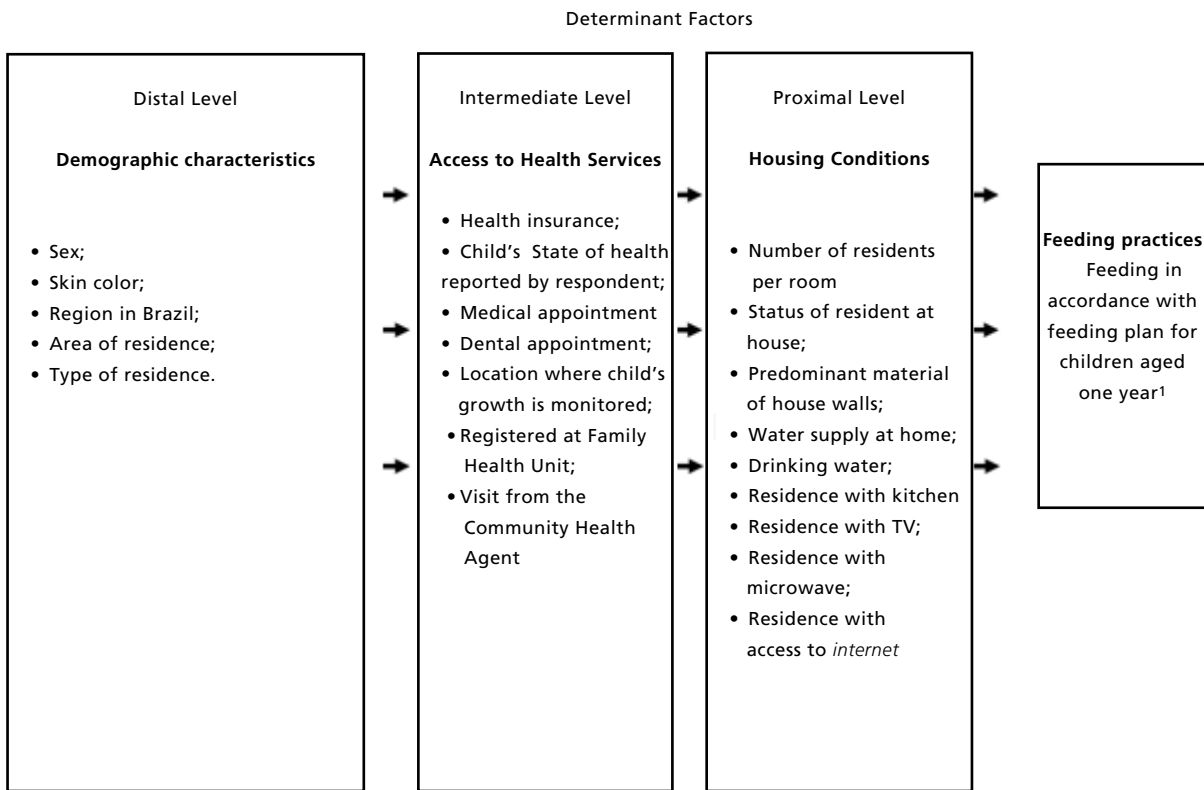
Determinant Factors

Distal Level

**Demographic characteristics**

- Sex;
- Skin color;
- Region in Brazil;
- Area of residence;
- Type of residence.

Intermediate Level

**Access to Health Services**

- Health insurance;
- Child's State of health reported by respondent;
- Medical appointment
- Dental appointment;
- Location where child's growth is monitored;
- Registered at Family Health Unit;
- Visit from the Community Health Agent

Proximal Level

**Housing Conditions**

- Number of residents per room
- Status of resident at house;
- Predominant material of house walls;
- Water supply at home;
- Drinking water;
- Residence with kitchen
- Residence with TV;
- Residence with microwave;
- Residence with access to *internet*

**Feeding practices**
Feeding in accordance with feeding plan for children aged one year$^1$